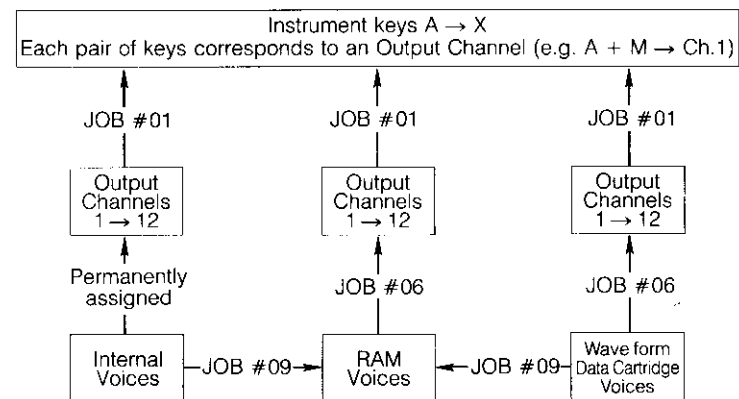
Instrument keys A $\rightarrow$ X
Each pair of keys corresponds to an Output Channel (e.g. A + M $\rightarrow$ Ch.1)

JOB #01

Output Channels 1 $\rightarrow$ 12

Permanently assigned

Internal Voices

JOB #01

Output Channels 1 $\rightarrow$ 12

JOB #06

RAM Voices

JOB #01

Output Channels 1 $\rightarrow$ 12

JOB #06

Wave form Data Cartridge Voices

JOB #09

JOB #09